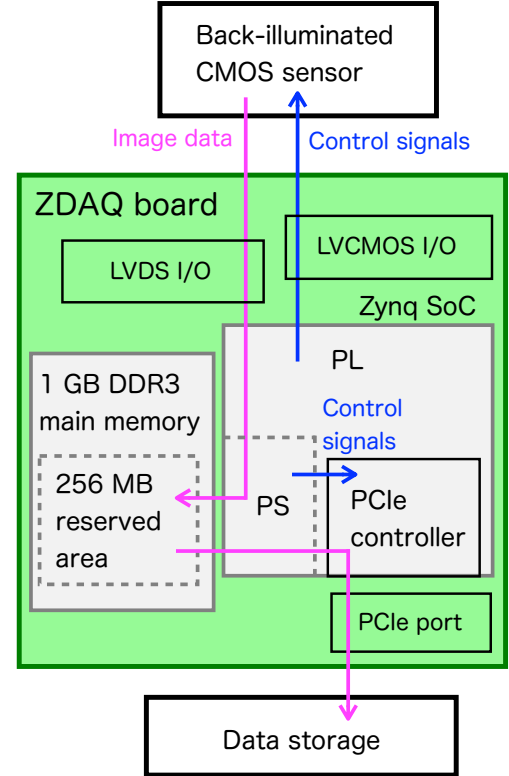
Back-illuminated CMOS sensor

Image data

Control signals

ZDAQ board

LVDS I/O

LVCMOS I/O

Zynq SoC

PL

1 GB DDR3 main memory

Control signals

256 MB reserved area

PS

PCIe controller

PCIe port

Data storage